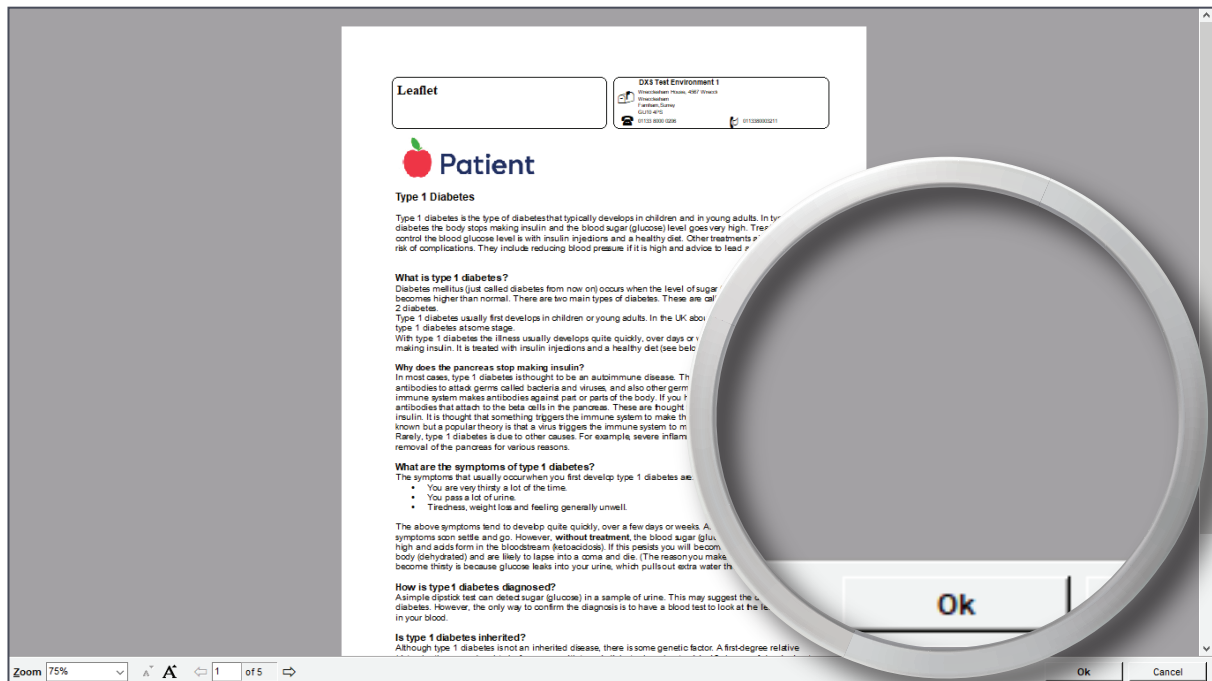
Leaflet

DXS Test Environment 1
Wrecclesham House, 4987 Wreccl
Wrecclesham
Farnham,Surrey
GU10 4PS
01133 8000 0208
01133800003211

Patient

Type 1 Diabetes

Type 1 diabetes is the type of diabetes that typically develops in children and in young adults. In ty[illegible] diabetes the body stops making insulin and the blood sugar (glucose) level goes very high. Trea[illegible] control the blood glucose level is with insulin injections and a healthy diet. Other treatments a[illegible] risk of complications. They include reducing blood pressure if it is high and advice to lead a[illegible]

What is type 1 diabetes?
Diabetes mellitus (just called diabetes from now on) occurs when the level of sugar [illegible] becomes higher than normal. There are two main types of diabetes. These are cal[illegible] 2 diabetes.
Type 1 diabetes usually first develops in children or young adults. In the UK abo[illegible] type 1 diabetes at some stage.
With type 1 diabetes the illness usually develops quite quickly, over days or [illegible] making insulin. It is treated with insulin injections and a healthy diet (see bel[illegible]

Why does the pancreas stop making insulin?
In most cases, type 1 diabetes is thought to be an autoimmune disease. Th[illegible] antibodies to attack germs called bacteria and viruses, and also other germ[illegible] immune system makes antibodies against part or parts of the body. If you h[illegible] antibodies that attach to the beta cells in the pancreas. These are thought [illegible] insulin. It is thought that something triggers the immune system to make th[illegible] known but a popular theory is that a virus triggers the immune system to m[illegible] Rarely, type 1 diabetes is due to other causes. For example, severe inflam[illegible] removal of the pancreas for various reasons.

What are the symptoms of type 1 diabetes?
The symptoms that usually occur when you first develop type 1 diabetes are:
• You are very thirsty a lot of the time.
• You pass a lot of urine.
• Tiredness, weight loss and feeling generally unwell.

The above symptoms tend to develop quite quickly, over a few days or weeks. A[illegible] symptoms soon settle and go. However, without treatment, the blood sugar (gluc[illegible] high and acids form in the bloodstream (ketoacidosis). If this persists you will becom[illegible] body (dehydrated) and are likely to lapse into a coma and die. (The reason you make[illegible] become thirsty is because glucose leaks into your urine, which pulls out extra water th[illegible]

How is type 1 diabetes diagnosed?
A simple dipstick test can detect sugar (glucose) in a sample of urine. This may suggest the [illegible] diabetes. However, the only way to confirm the diagnosis is to have a blood test to look at the le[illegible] in your blood.

Is type 1 diabetes inherited?
Although type 1 diabetes is not an inherited disease, there is some genetic factor. A first-degree relative

Ok

Zoom 75% 1 of 5 Ok Cancel